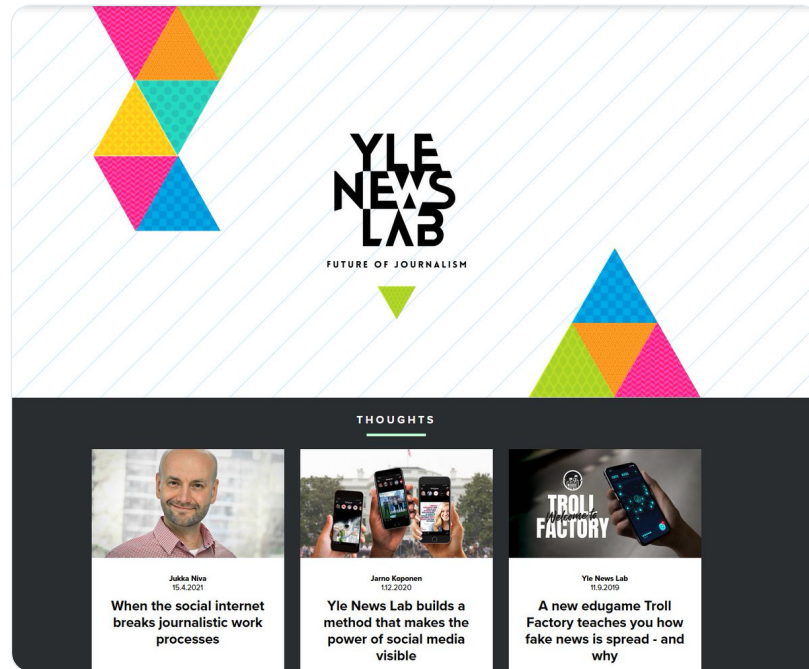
YLE NEWS LAB

FUTURE OF JOURNALISM

THOUGHTS

Jukka Niva
15.4.2021

When the social internet breaks journalistic work processes

Jarno Koponen
1.12.2020

Yle News Lab builds a method that makes the power of social media visible

TROLL Welcome to FACTORY

Yle News Lab
11.9.2019

A new edugame Troll Factory teaches you how fake news is spread - and why